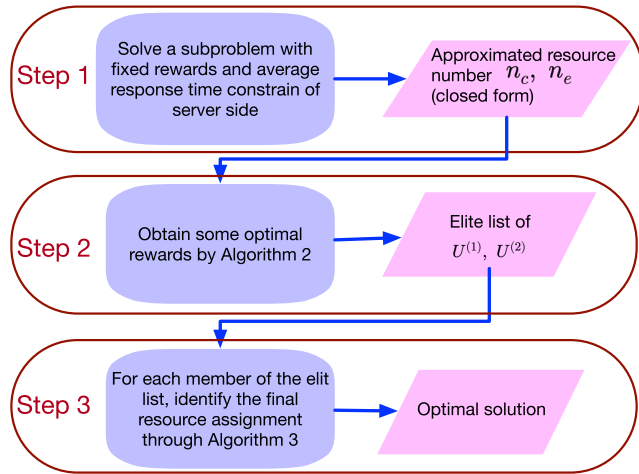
Step 1

Solve a subproblem with fixed rewards and average response time constrain of server side

Approximated resource number $n_c$, $n_e$ (closed form)

Step 2

Obtain some optimal rewards by Algorithm 2

Elite list of $U^{(1)}$, $U^{(2)}$

Step 3

For each member of the elit list, identify the final resource assignment through Algorithm 3

Optimal solution